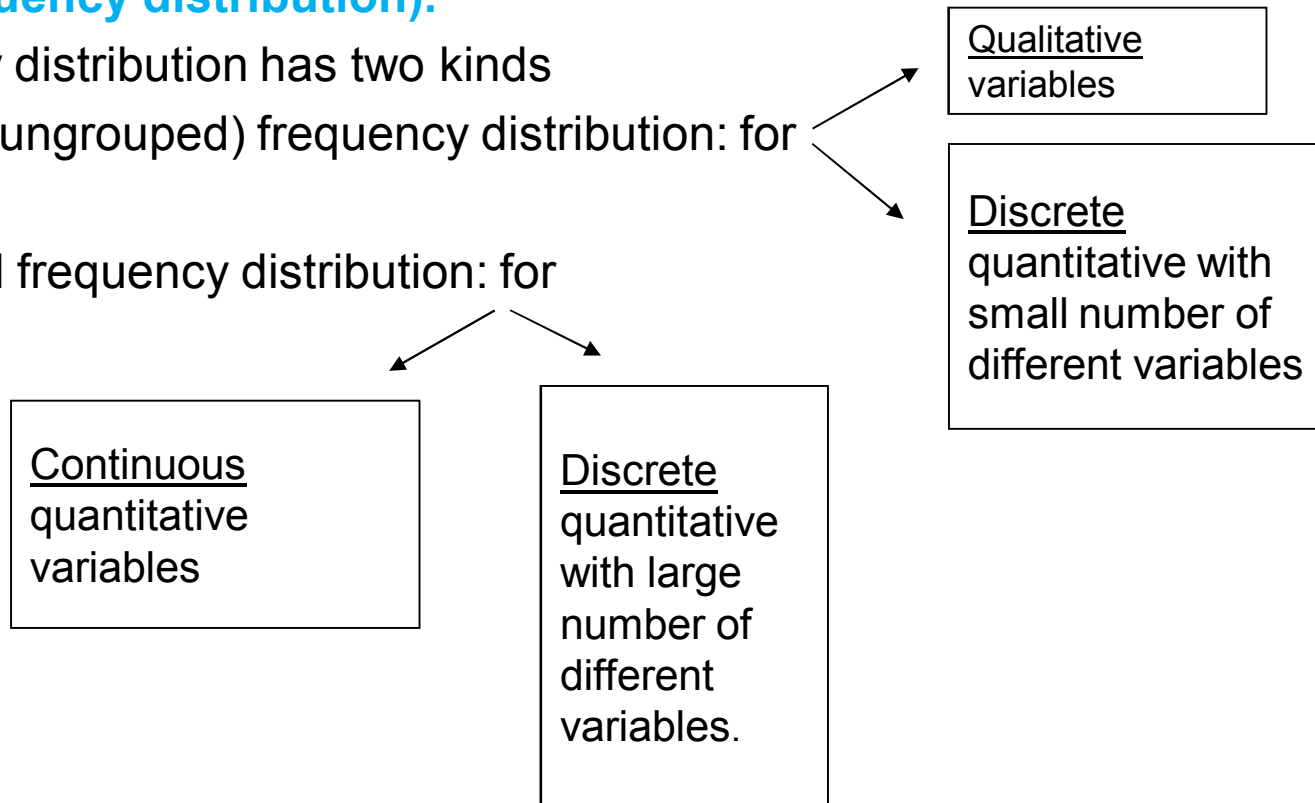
uency distribution):

y distribution has two kinds

ungrouped) frequency distribution: for

l frequency distribution: for

Qualitative variables

Discrete quantitative with small number of different variables

Continuous quantitative variables

Discrete quantitative with large number of different variables.